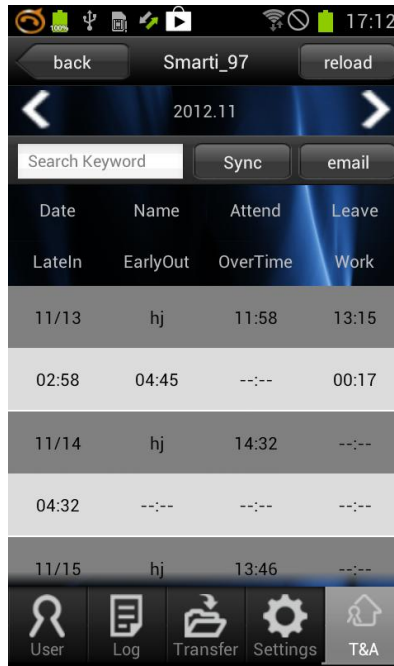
17:12

back Smarti_97 reload

2012.11

Search Keyword Sync email

| Date | Name | Attend | Leave |
|---|---|---|---|
| LateIn | EarlyOut | OverTime | Work |
| 11/13 | hj | 11:58 | 13:15 |
| 02:58 | 04:45 | --:-- | 00:17 |
| 11/14 | hj | 14:32 | --:-- |
| 04:32 | --:-- | --:-- | --:-- |
| 11/15 | hj | 13:46 | --:-- |

User Log Transfer Settings T&A